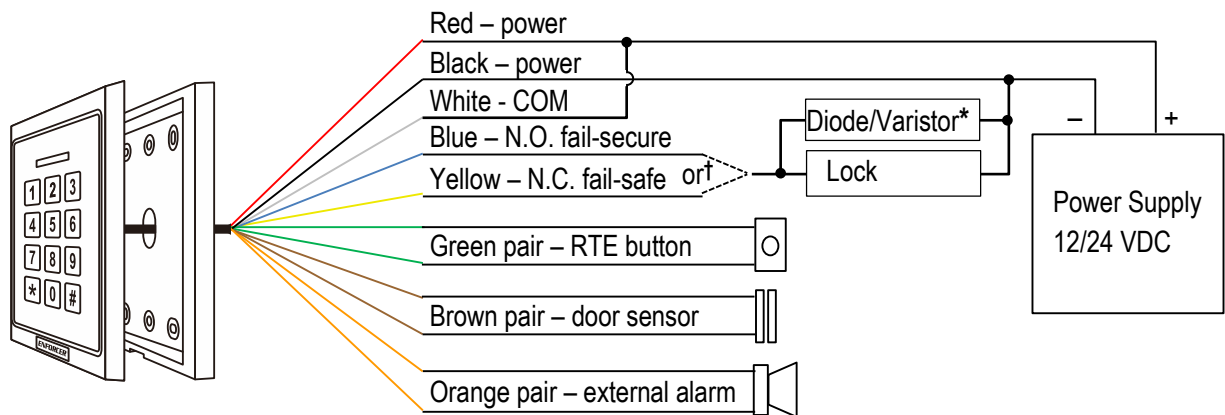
Red – power
Black – power
White - COM
Blue – N.O. fail-secure
Yellow – N.C. fail-safe
or†
Diode/Varistor*
Lock
–
+
Power Supply
12/24 VDC
Green pair – RTE button
Brown pair – door sensor
Orange pair – external alarm
1 2 3
4 5 6
7 8 9
* 0 #
ENFORCER